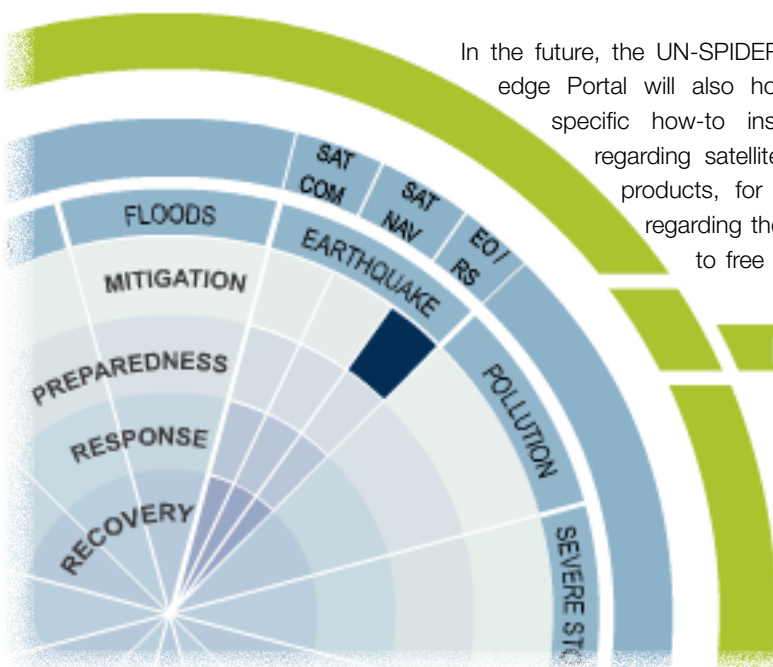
In the future, the UN-SPIDER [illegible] edge Portal will also ho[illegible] specific how-to ins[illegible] regarding satellite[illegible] products, for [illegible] regarding th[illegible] to free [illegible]

SAT COM

SAT NAV

EO / RS

FLOODS

EARTHQUAKE

POLLUTION

SEVERE ST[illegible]

MITIGATION

PREPAREDNESS

RESPONSE

RECOVERY